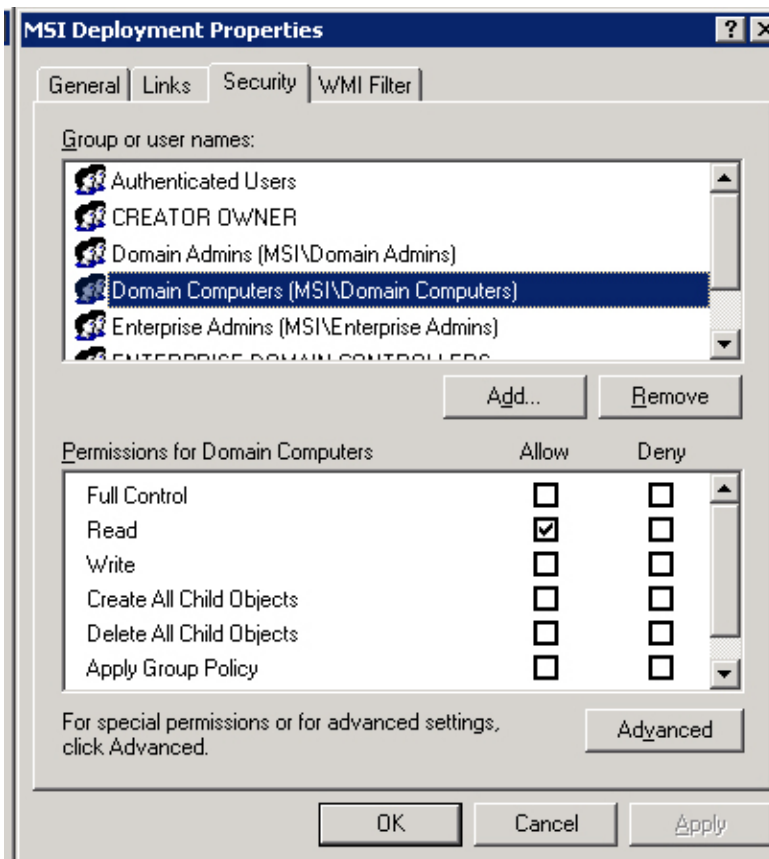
MSI Deployment Properties

?

General | Links | Security | WMI Filter

Group or user names:

Authenticated Users
CREATOR OWNER
Domain Admins (MSI\Domain Admins)
Domain Computers (MSI\Domain Computers)
Enterprise Admins (MSI\Enterprise Admins)
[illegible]

Add... | Remove

| Permissions for Domain Computers | Allow | Deny |
|---|---|---|
| Full Control | ☐ | ☐ |
| Read | ☑ | ☐ |
| Write | ☐ | ☐ |
| Create All Child Objects | ☐ | ☐ |
| Delete All Child Objects | ☐ | ☐ |
| Apply Group Policy | ☐ | ☐ |

For special permissions or for advanced settings, click Advanced.

Advanced

OK | Cancel | Apply